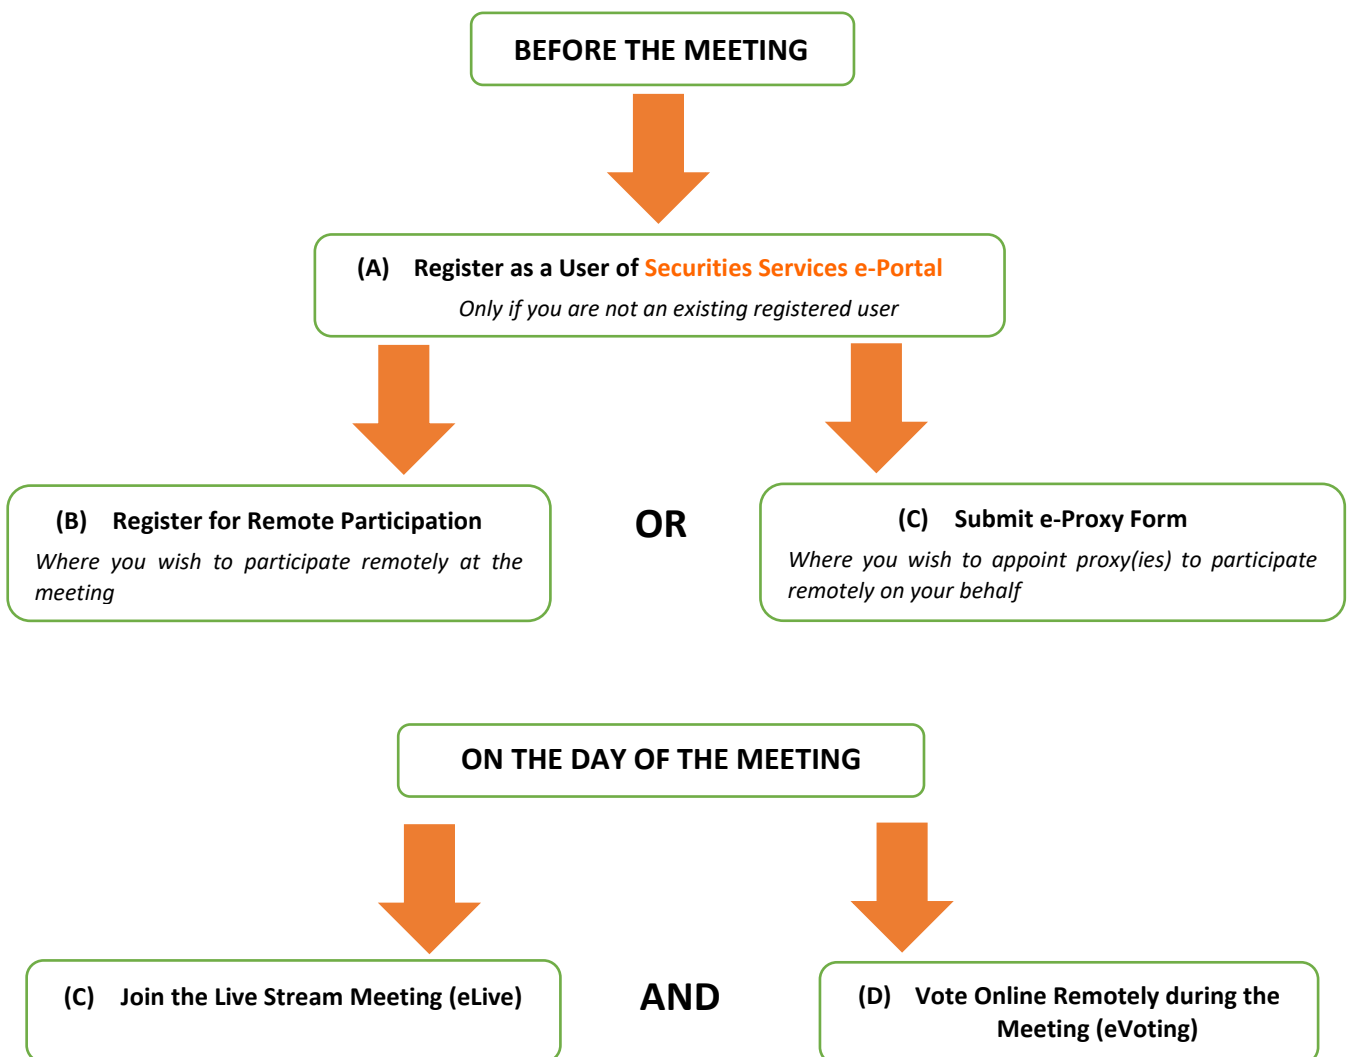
BEFORE THE MEETING

(A) Register as a User of Securities Services e-Portal
Only if you are not an existing registered user

(B) Register for Remote Participation
Where you wish to participate remotely at the meeting

OR

(C) Submit e-Proxy Form
Where you wish to appoint proxy(ies) to participate remotely on your behalf

ON THE DAY OF THE MEETING

(C) Join the Live Stream Meeting (eLive)

AND

(D) Vote Online Remotely during the Meeting (eVoting)